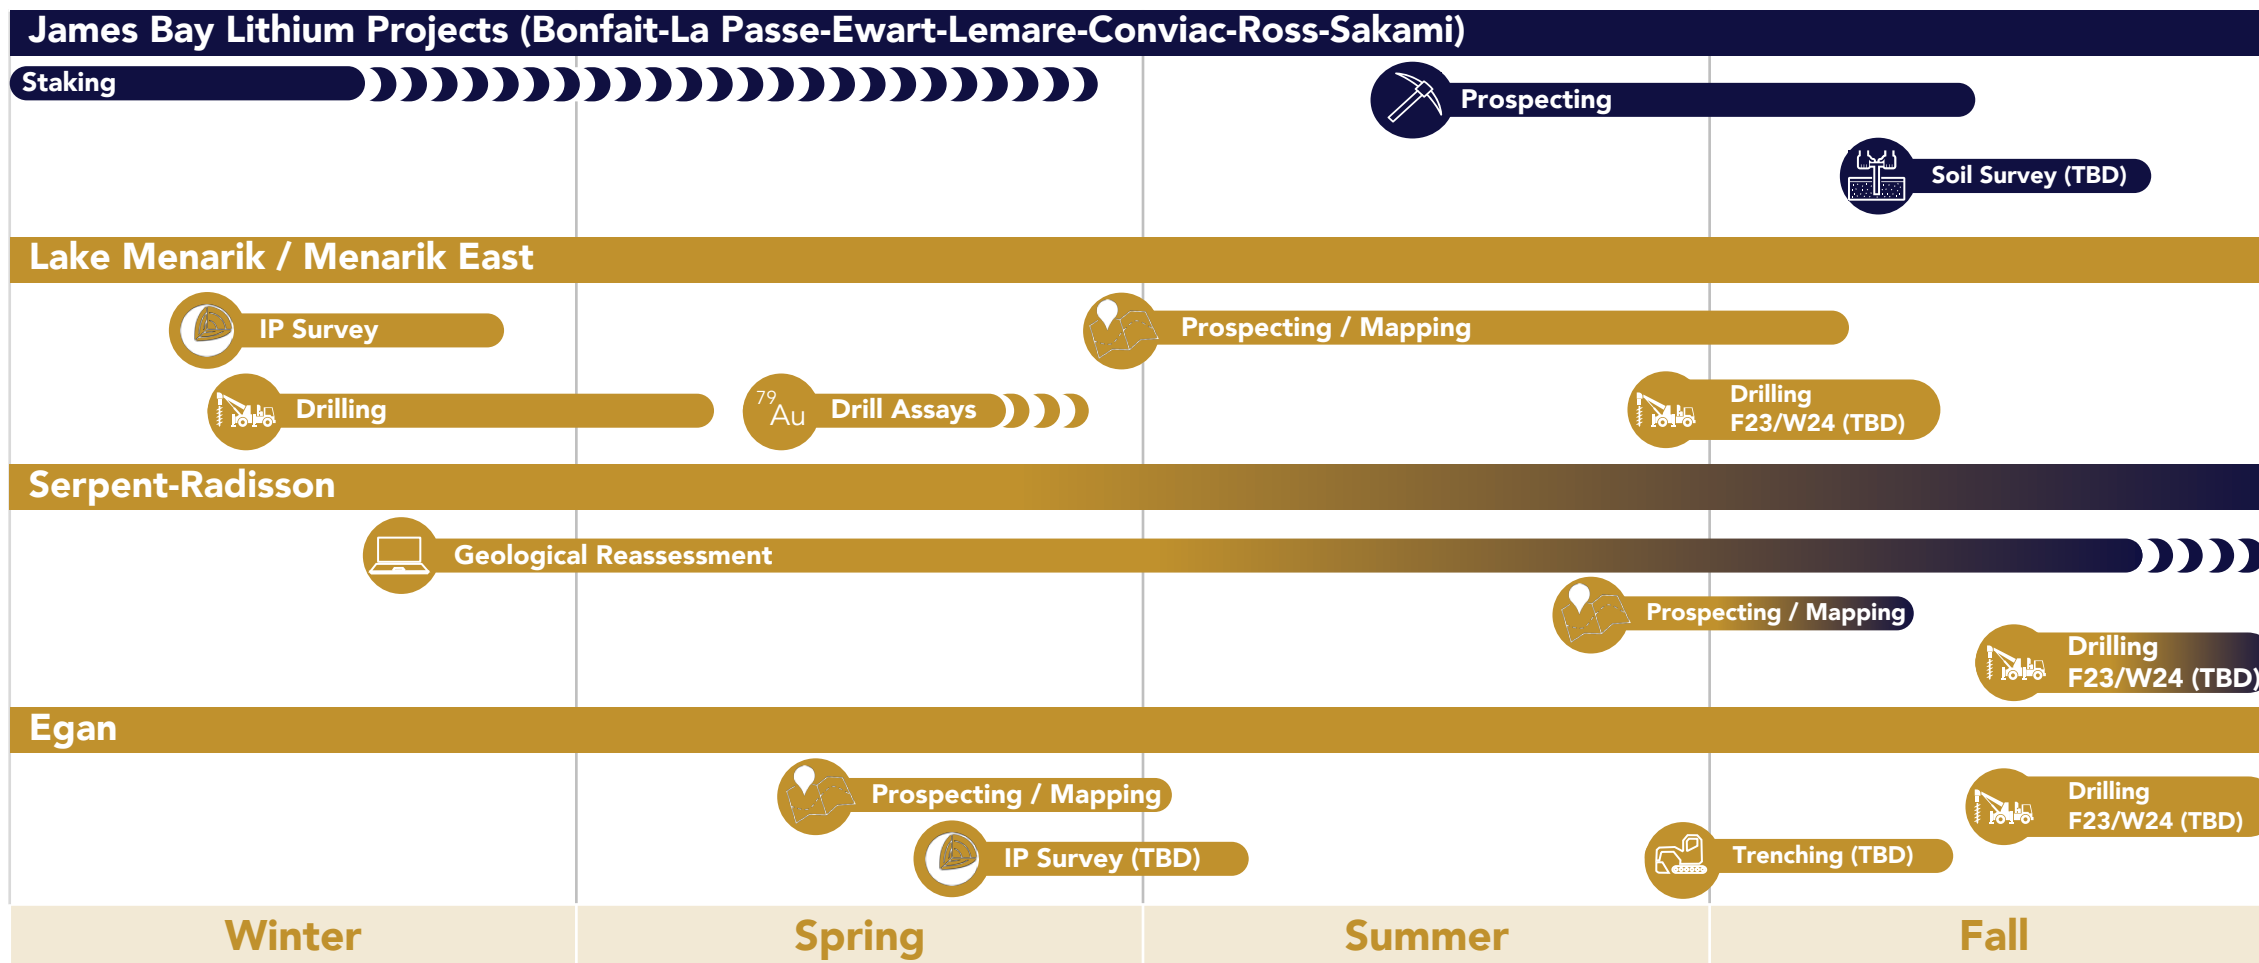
James Bay Lithium Projects (Bonfait-La Passe-Ewart-Lemare-Conviac-Ross-Sakami)

Staking

Prospecting

Soil Survey (TBD)

Lake Menarik / Menarik East

IP Survey

Prospecting / Mapping

Drilling

$^{79}$Au Drill Assays

Drilling F23/W24 (TBD)

Serpent-Radisson

Geological Reassessment

Prospecting / Mapping

Drilling F23/W24 (TBD)

Egan

Prospecting / Mapping

IP Survey (TBD)

Drilling F23/W24 (TBD)

Trenching (TBD)

Winter

Spring

Summer

Fall